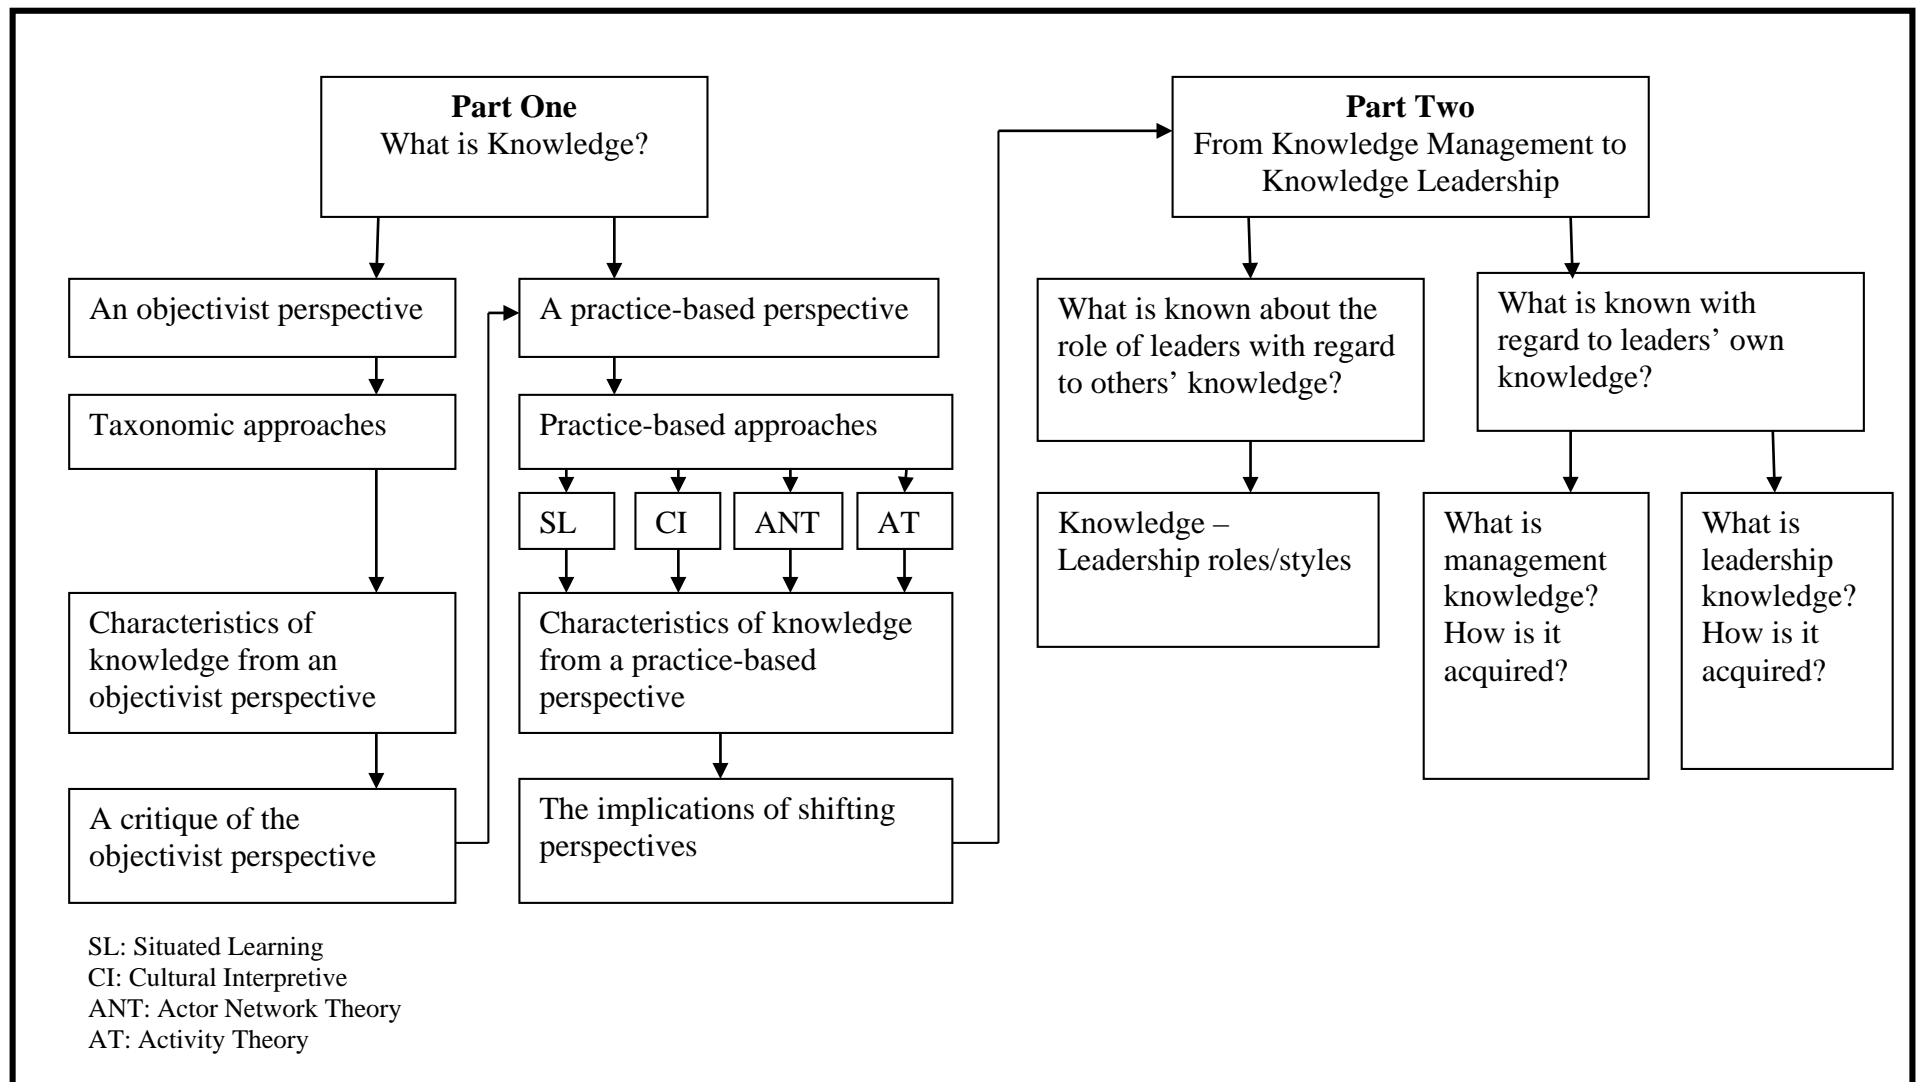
Part One
What is Knowledge?

An objectivist perspective

Taxonomic approaches

Characteristics of knowledge from an objectivist perspective

A critique of the objectivist perspective

A practice-based perspective

Practice-based approaches

SL

CI

ANT

AT

Characteristics of knowledge from a practice-based perspective

The implications of shifting perspectives

Part Two
From Knowledge Management to Knowledge Leadership

What is known about the role of leaders with regard to others' knowledge?

Knowledge – Leadership roles/styles

What is known with regard to leaders' own knowledge?

What is management knowledge? How is it acquired?

What is leadership knowledge? How is it acquired?

SL: Situated Learning
CI: Cultural Interpretive
ANT: Actor Network Theory
AT: Activity Theory